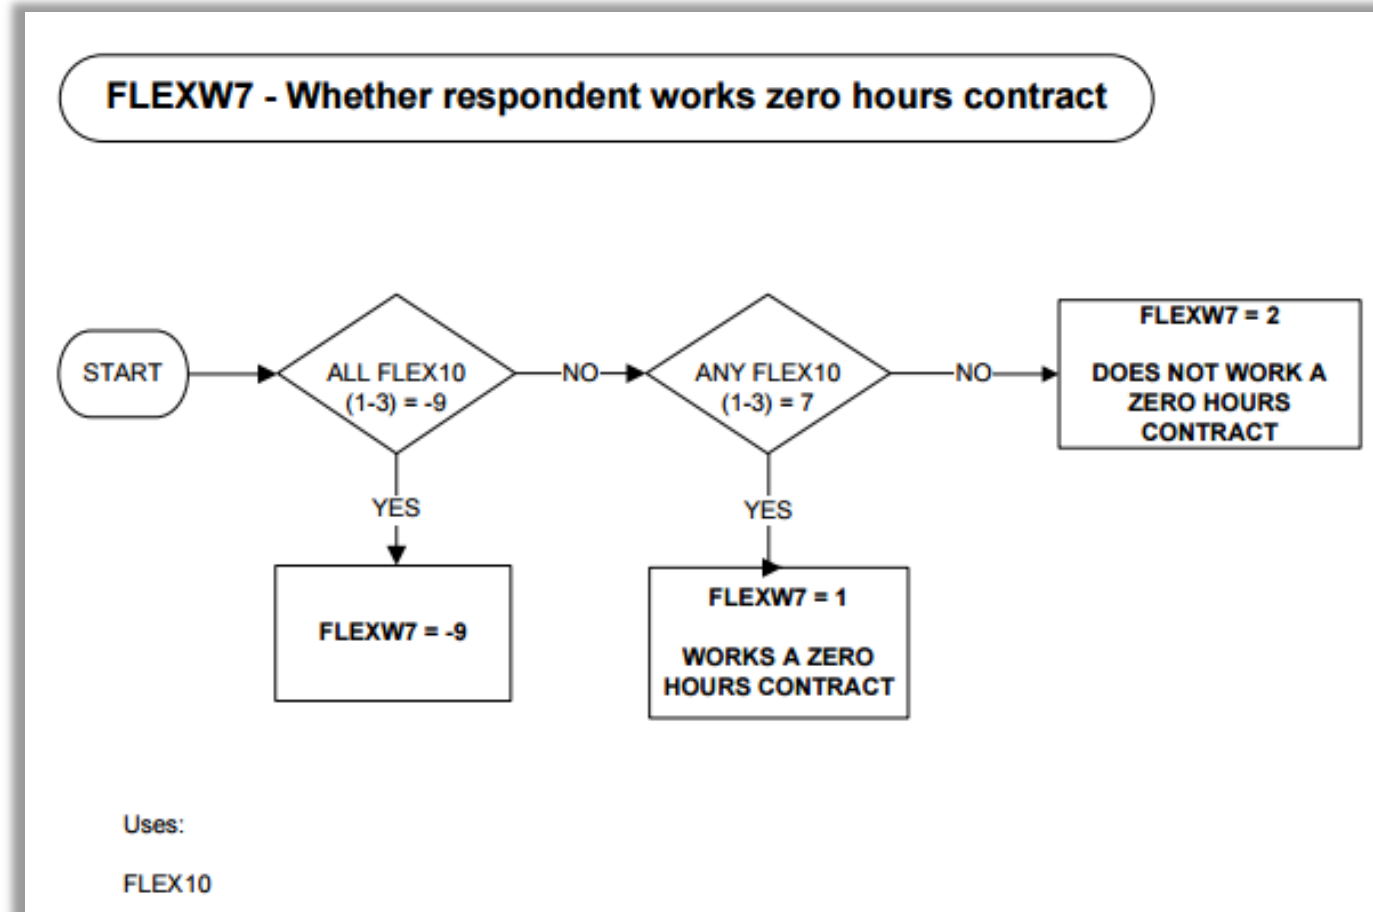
FLEXW7 - Whether respondent works zero hours contract

START

ALL FLEX10 (1-3) = -9

NO

ANY FLEX10 (1-3) = 7

NO

FLEXW7 = 2

DOES NOT WORK A ZERO HOURS CONTRACT

YES

FLEXW7 = -9

YES

FLEXW7 = 1

WORKS A ZERO HOURS CONTRACT

Uses:

FLEX10